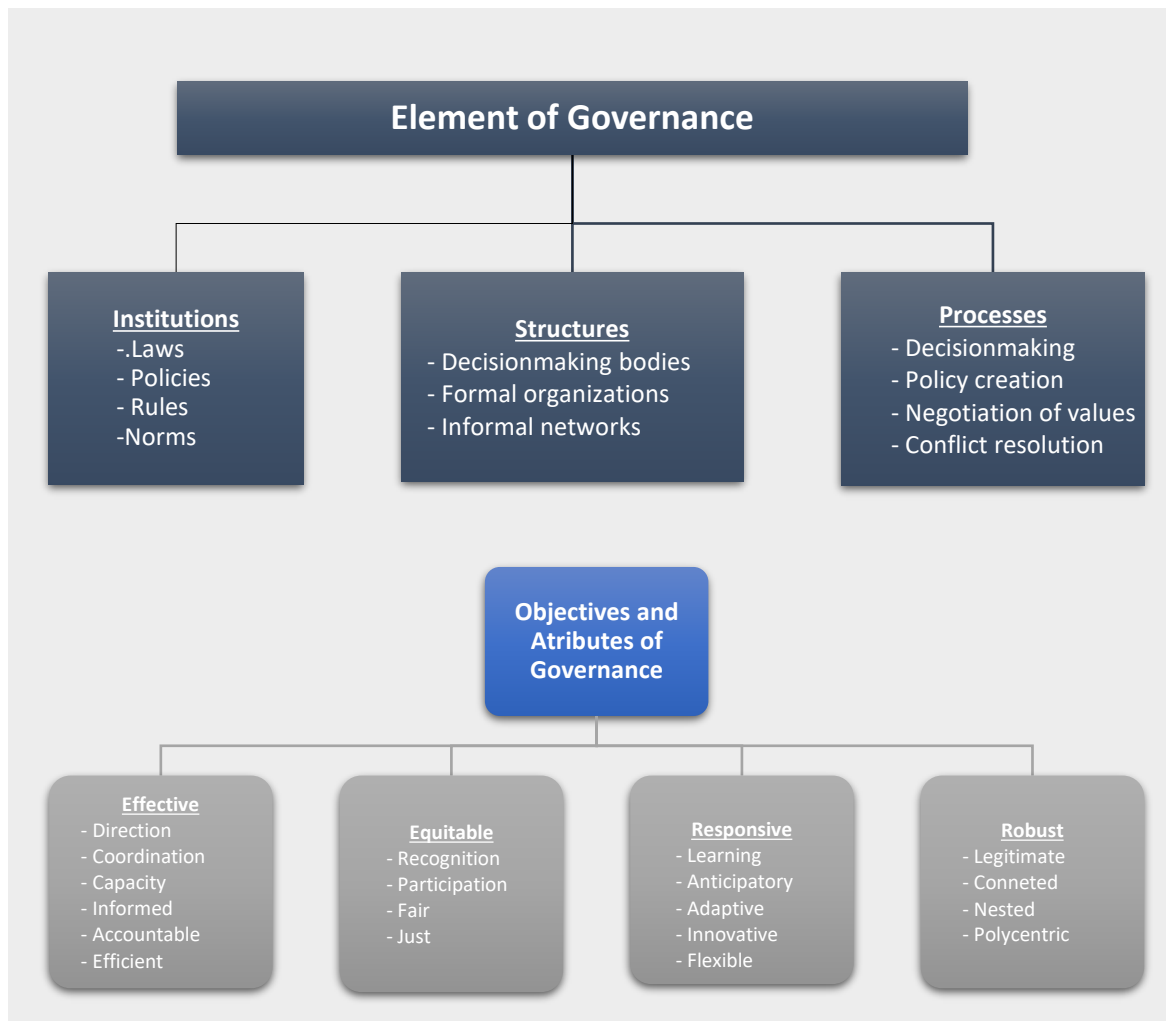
Element of Governance

Institutions
-.Laws
- Policies
- Rules
-Norms

Structures
- Decisionmaking bodies
- Formal organizations
- Informal networks

Processes
- Decisionmaking
- Policy creation
- Negotiation of values
- Conflict resolution

Objectives and Atributes of Governance

Effective
- Direction
- Coordination
- Capacity
- Informed
- Accountable
- Efficient

Equitable
- Recognition
- Participation
- Fair
- Just

Responsive
- Learning
- Anticipatory
- Adaptive
- Innovative
- Flexible

Robust
- Legitimate
- Conneted
- Nested
- Polycentric